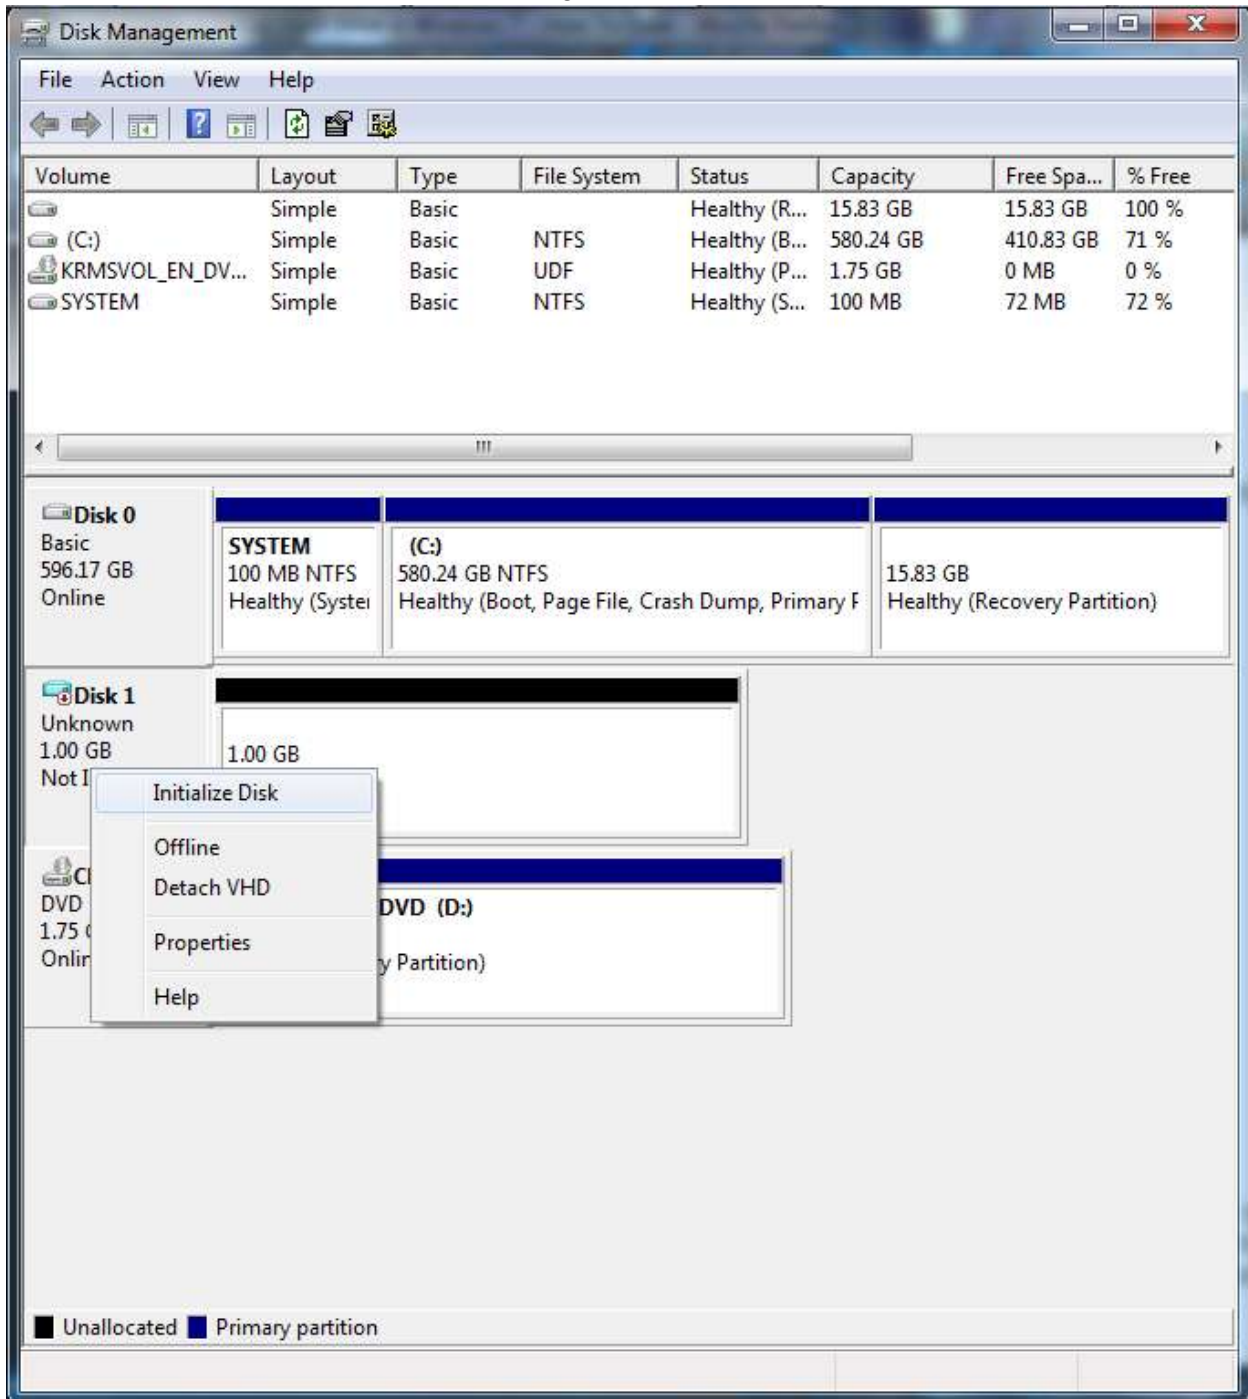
Disk Management

File Action View Help

| Volume | Layout | Type | File System | Status | Capacity | Free Spa... | % Free |
|---|---|---|---|---|---|---|---|
| | Simple | Basic | | Healthy (R... | 15.83 GB | 15.83 GB | 100 % |
| (C:) | Simple | Basic | NTFS | Healthy (B... | 580.24 GB | 410.83 GB | 71 % |
| KRMSVOL_EN_DV... | Simple | Basic | UDF | Healthy (P... | 1.75 GB | 0 MB | 0 % |
| SYSTEM | Simple | Basic | NTFS | Healthy (S... | 100 MB | 72 MB | 72 % |

Disk 0
Basic
596.17 GB
Online

SYSTEM
100 MB NTFS
Healthy (Systei

(C:)
580.24 GB NTFS
Healthy (Boot, Page File, Crash Dump, Primary F

15.83 GB
Healthy (Recovery Partition)

Disk 1
Unknown
1.00 GB
Not I

1.00 GB

Initialize Disk
Offline
Detach VHD
Properties
Help

C
DVD
1.75
Onlir

DVD (D:)
y Partition)

Unallocated Primary partition